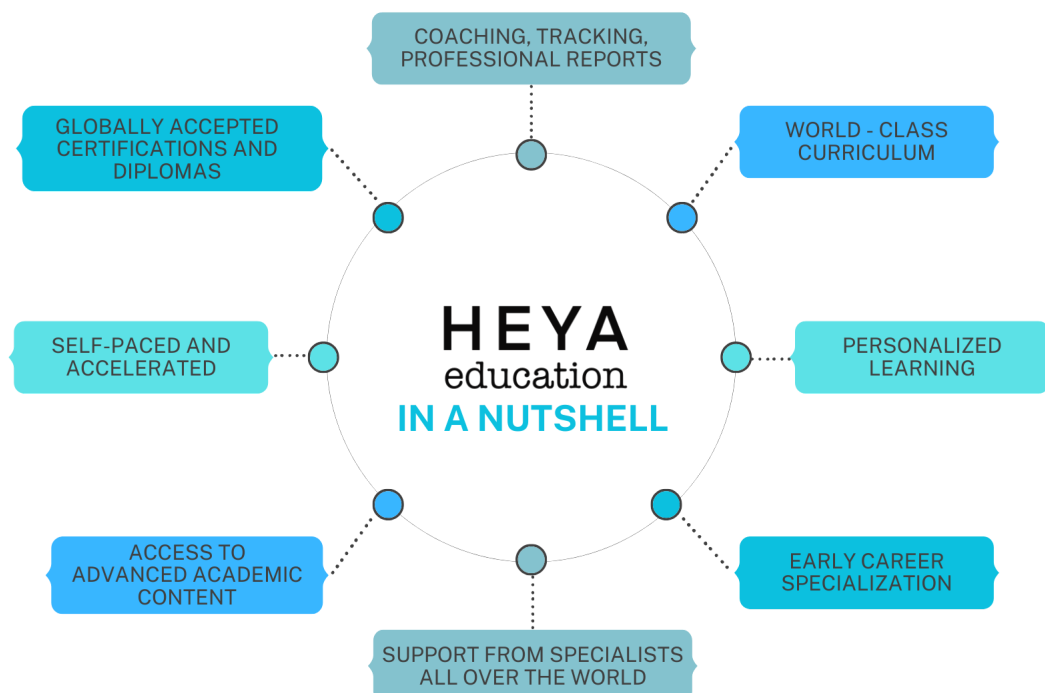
COACHING, TRACKING, PROFESSIONAL REPORTS

GLOBALLY ACCEPTED CERTIFICATIONS AND DIPLOMAS

WORLD - CLASS CURRICULUM

HEYA
education
IN A NUTSHELL

SELF-PACED AND ACCELERATED

PERSONALIZED LEARNING

ACCESS TO ADVANCED ACADEMIC CONTENT

EARLY CAREER SPECIALIZATION

SUPPORT FROM SPECIALISTS ALL OVER THE WORLD